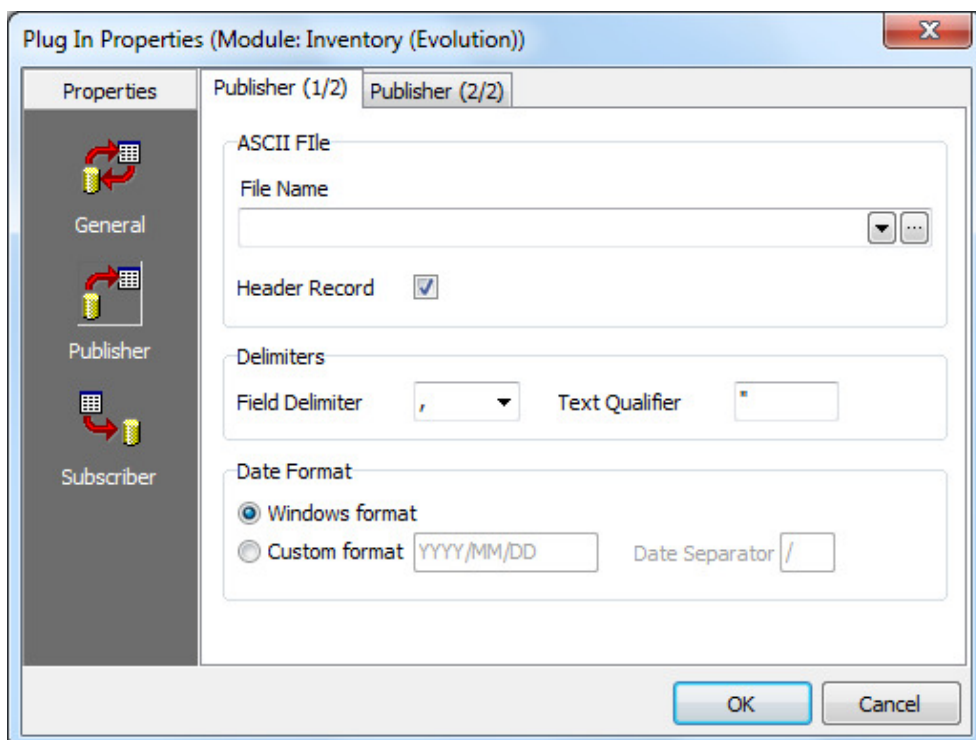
Plug In Properties (Module: Inventory (Evolution))

Properties

General

Publisher

Subscriber

Publisher (1/2)

Publisher (2/2)

ASCII FIle

File Name

Header Record

Delimiters

Field Delimiter ,

Text Qualifier "

Date Format

Windows format

Custom format YYYY/MM/DD

Date Separator /

OK

Cancel